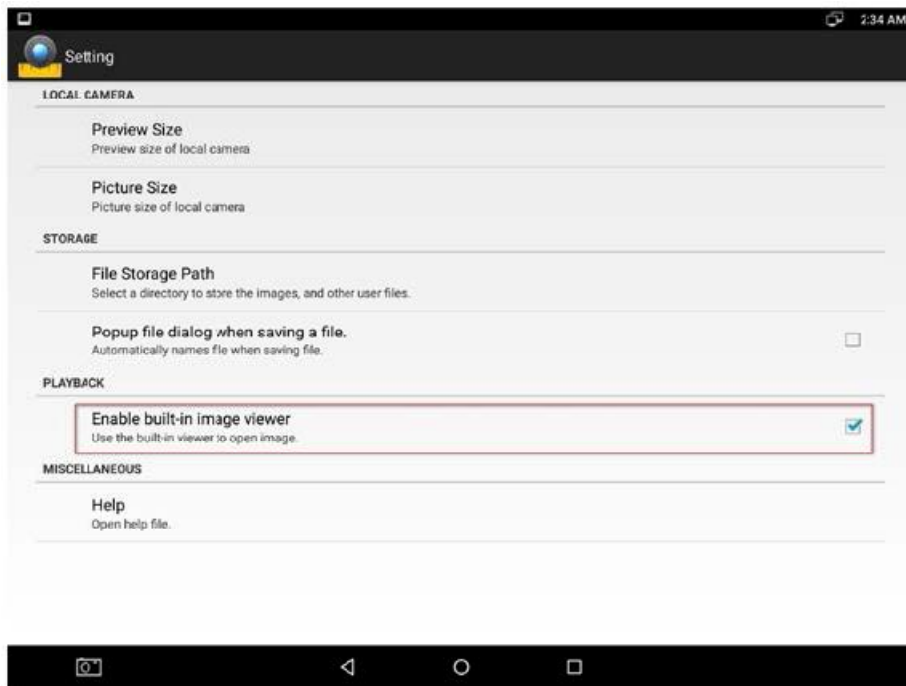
2:34 AM

Setting

LOCAL CAMERA

Preview Size
Preview size of local camera

Picture Size
Picture size of local camera

STORAGE

File Storage Path
Select a directory to store the images, and other user files.

Popup file dialog when saving a file.
Automatically names file when saving file.

PLAYBACK

Enable built-in image viewer
Use the built-in viewer to open image.

MISCELLANEOUS

Help
Open help file.